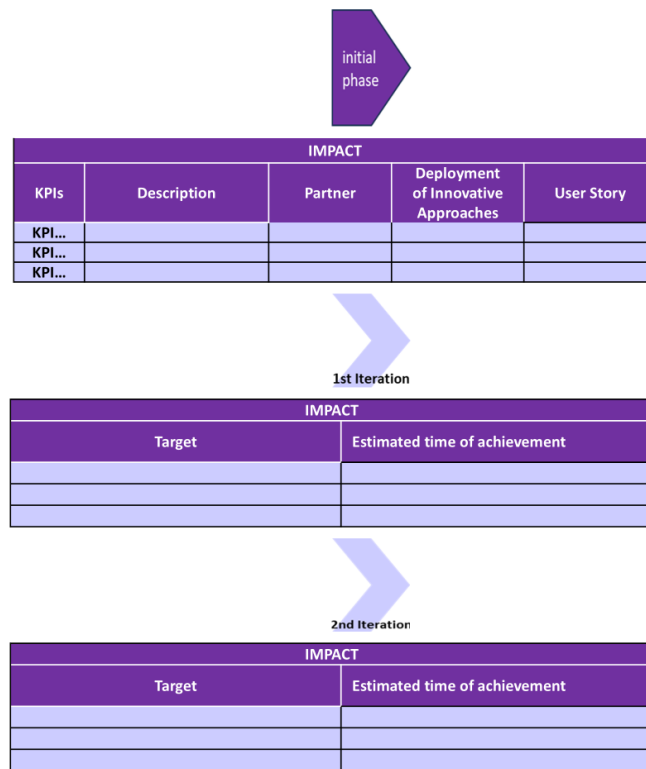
initial phase

| IMPACT | | | | |
|---|---|---|---|---|
| KPIs | Description | Partner | Deployment of Innovative Approaches | User Story |
| KPI… | | | | |
| KPI… | | | | |
| KPI… | | | | |

1st Iteration

| IMPACT | |
|---|---|
| Target | Estimated time of achievement |
| | |
| | |
| | |

2nd Iteration

| IMPACT | |
|---|---|
| Target | Estimated time of achievement |
| | |
| | |
| | |